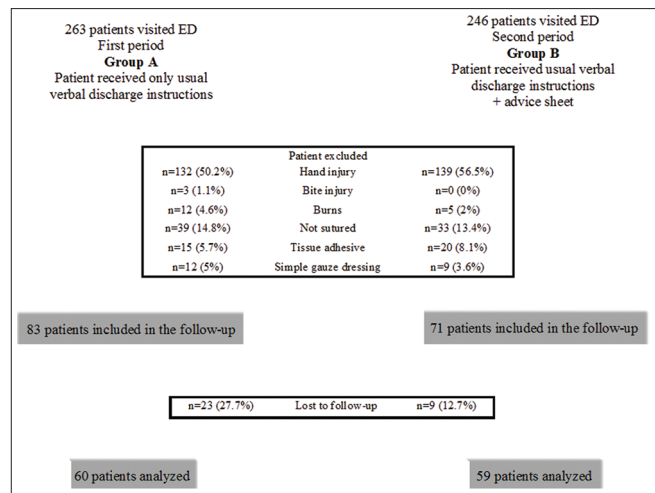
263 patients visited ED
First period
**Group A**
Patient received only usual verbal discharge instructions

246 patients visited ED
Second period
**Group B**
Patient received usual verbal discharge instructions + advice sheet

Patient excluded

| | | |
|---|---|---|
| n=132 (50.2%) | Hand injury | n=139 (56.5%) |
| n=3 (1.1%) | Bite injury | n=0 (0%) |
| n=12 (4.6%) | Burns | n=5 (2%) |
| n=39 (14.8%) | Not sutured | n=33 (13.4%) |
| n=15 (5.7%) | Tissue adhesive | n=20 (8.1%) |
| n=12 (5%) | Simple gauze dressing | n=9 (3.6%) |

83 patients included in the follow-up

71 patients included in the follow-up

| | | |
|---|---|---|
| n=23 (27.7%) | Lost to follow-up | n=9 (12.7%) |

60 patients analyzed

59 patients analyzed